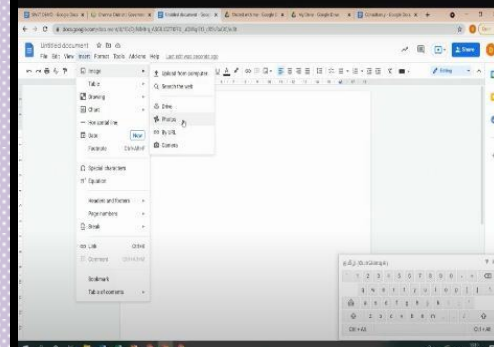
Untitled document
File Edit View Insert Format Tools Add-ons Help
Image
Table
Drawing
Chart
Horizontal line
Date
New
Footnote
Special characters
Equation
Headers and footers
Page numbers
Break
Link
Comment
Bookmark
Table of contents
Upload from computer
Search the web
Drive
Photos
By URL
Camera
Share